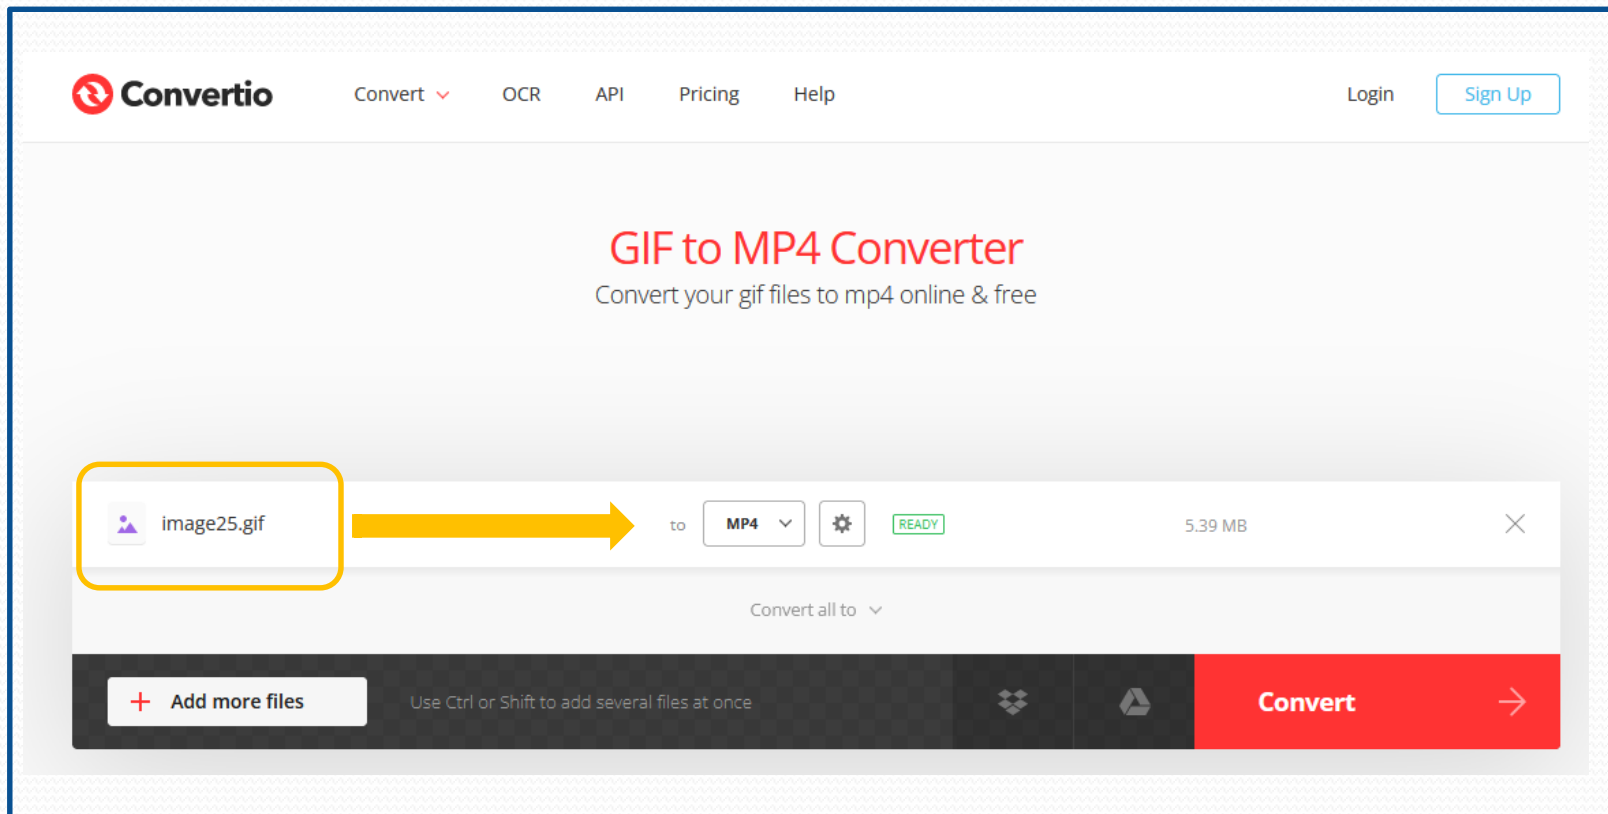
Convertio Convert OCR API Pricing Help Login Sign Up

GIF to MP4 Converter

Convert your gif files to mp4 online & free

image25.gif to MP4 READY 5.39 MB

Convert all to

+ Add more files Use Ctrl or Shift to add several files at once Convert